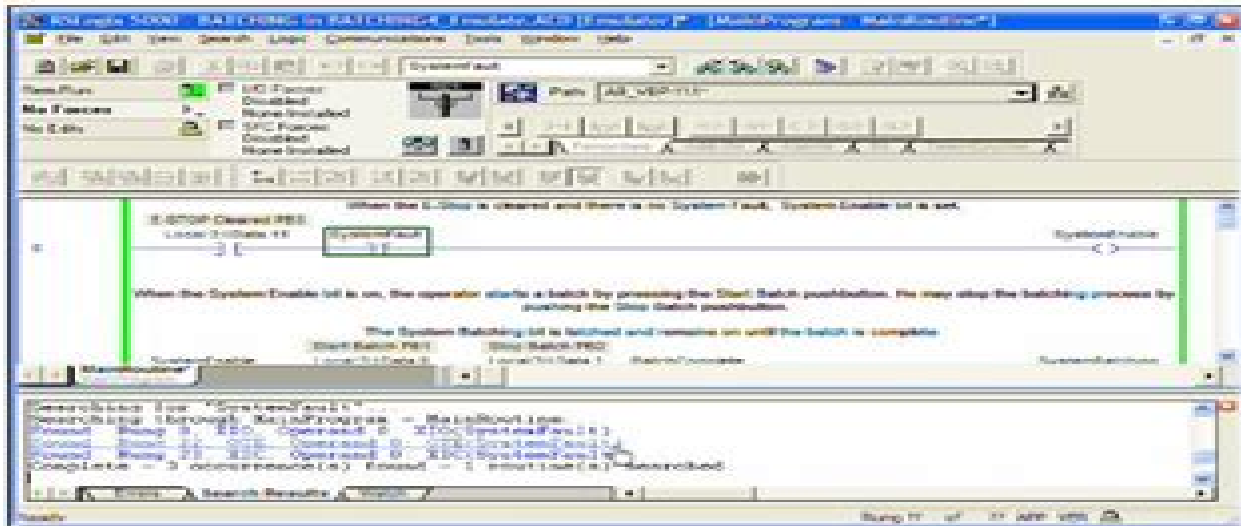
RSLogix 5000 - BATCHING in BATCHING4_Emulator_ACD [Emulator] - [MainProgram - MainRoutine*]

File Edit View Search Logic Communications Tools Window Help

SystemFault

Rem Run
No Forces
No Edits

I/O Forces
Disabled
None Installed
SFC Forces
Disabled
None Installed

Path: AB_VBP-1\1*

When the E-Stop is cleared and there is no System Fault, System Enable bit is set.

E-STOP Cleared PB1
Local:3:I.Data.11
SystemFault
SystemEnable

When the System Enable bit is on, the operator starts a batch by pressing the Start Batch pushbutton. He may stop the batching process by pushing the Stop Batch pushbutton.

The System Batching bit is latched and remains on until the batch is complete.

Start Batch PB1
Stop Batch PB2
SystemEnable
Local:3:I.Data.0
Local:3:I.Data.1
BatchComplete
SystemBatching

MainRoutine*

Searching for "SystemFault"...
Searching through MainProgram - MainRoutine...
Found: Rung 0, XIO, Operand 0: XIO(SystemFault)
Found: Rung 11, OTE, Operand 0: OTE(SystemFault)
Found: Rung 20, XIC, Operand 0: XIC(SystemFault)
Complete - 3 occurrence(s) found - 1 routine(s) searched

Errors
Search Results
Watch

Ready
Rung 11